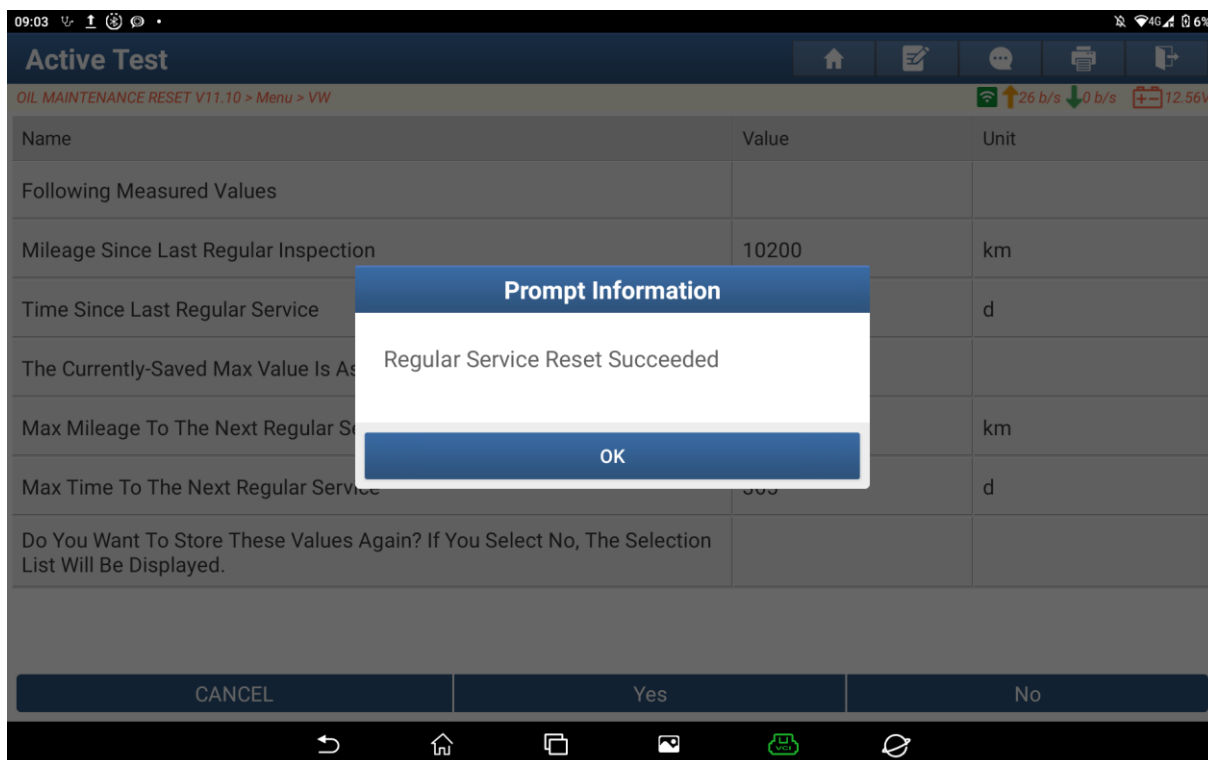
09:03

Active Test

OIL MAINTENANCE RESET V11.10 > Menu > VW

26 b/s 0 b/s 12.56V

| Name | Value | Unit |
|---|---|---|
| Following Measured Values | | |
| Mileage Since Last Regular Inspection | 10200 | km |
| Time Since Last Regular Service | | d |
| The Currently-Saved Max Value Is As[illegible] | | |
| Max Mileage To The Next Regular Se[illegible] | | km |
| Max Time To The Next Regular Servi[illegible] | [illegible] | d |
| Do You Want To Store These Values Again? If You Select No, The Selection List Will Be Displayed. | | |

Prompt Information

Regular Service Reset Succeeded

OK

CANCEL

Yes

No